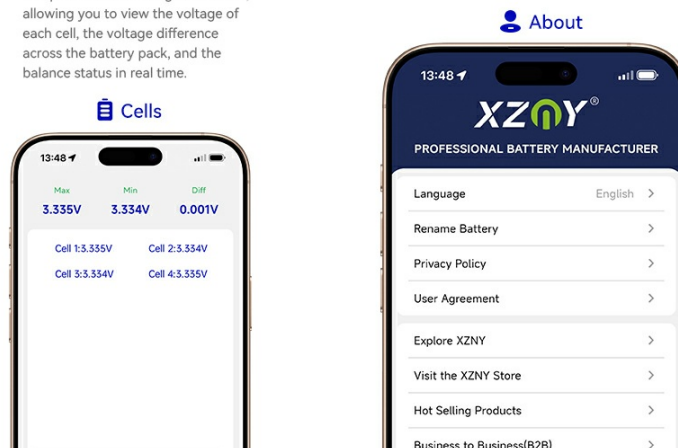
allowing you to view the voltage of each cell, the voltage difference across the battery pack, and the balance status in real time.

Cells

13:48

| Max | Min | Diff |
|---|---|---|
| 3.335V | 3.334V | 0.001V |

Cell 1:3.335V
Cell 2:3.334V
Cell 3:3.334V
Cell 4:3.335V

About

13:48

XZNY®

PROFESSIONAL BATTERY MANUFACTURER

Language English >
Rename Battery >
Privacy Policy >
User Agreement >

Explore XZNY >
Visit the XZNY Store >
Hot Selling Products >
Business to Business(B2B) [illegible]